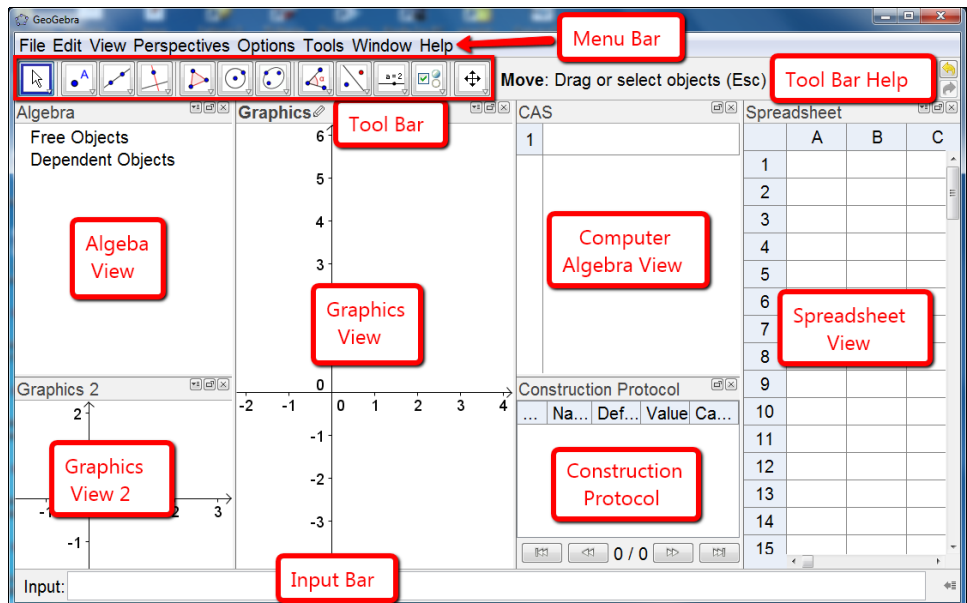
GeoGebra

File Edit View Perspectives Options Tools Window Help

Menu Bar

Move: Drag or select objects (Esc)

Tool Bar Help

Algebra

Free Objects
Dependent Objects

Algeba View

Graphics

Tool Bar

6
5
4
3
0
-1
-2
-3

-2 -1 0 1 2 3 4

Graphics View

CAS

1

Computer Algebra View

Spreadsheet

| | A | B | C |
|---|---|---|---|
| 1 | | | |
| 2 | | | |
| 3 | | | |
| 4 | | | |
| 5 | | | |
| 6 | | | |
| 7 | | | |
| 8 | | | |
| 9 | | | |
| 10 | | | |
| 11 | | | |
| 12 | | | |
| 13 | | | |
| 14 | | | |
| 15 | | | |

Spreadsheet View

Graphics 2

2
-1
-1 2 3

Graphics View 2

Construction Protocol

| ... | Na... | Def... | Value | Ca... |
|---|---|---|---|---|

Construction Protocol

0 / 0

Input:

Input Bar